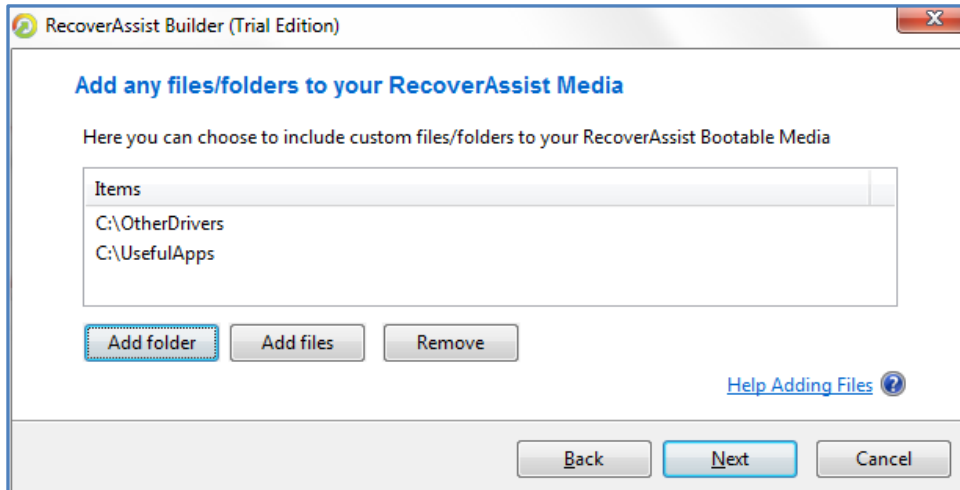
RecoverAssist Builder (Trial Edition)

Add any files/folders to your RecoverAssist Media

Here you can choose to include custom files/folders to your RecoverAssist Bootable Media

| Items |
|---|
| C:\OtherDrivers |
| C:\UsefulApps |

Add folder
Add files
Remove

Help Adding Files

Back
Next
Cancel